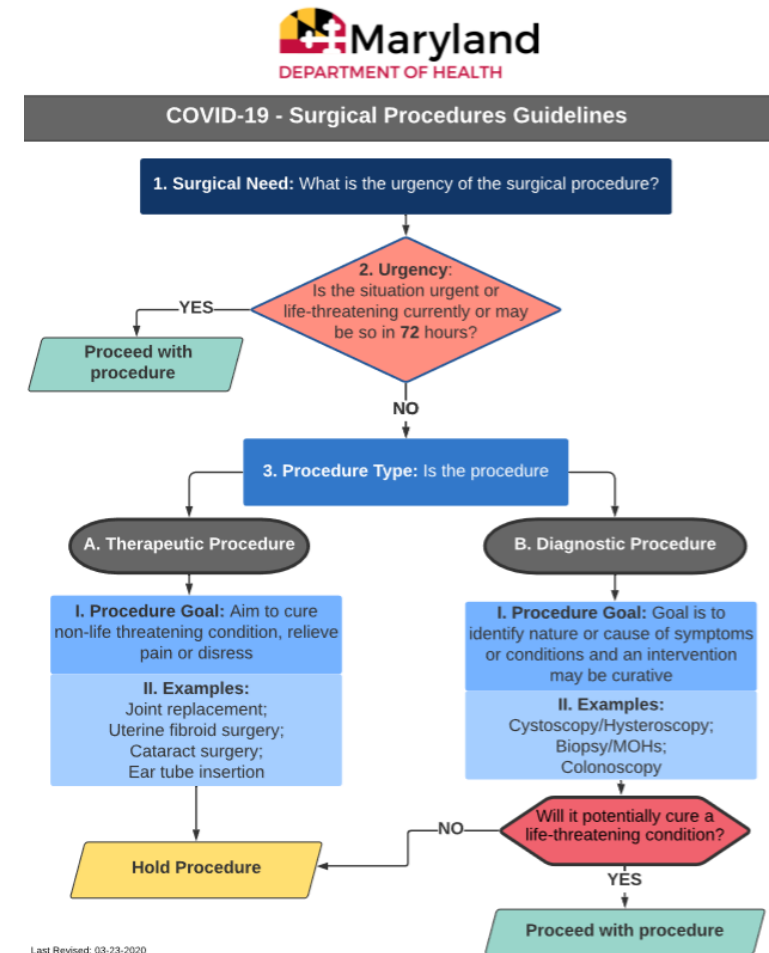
Maryland
DEPARTMENT OF HEALTH

COVID-19 - Surgical Procedures Guidelines

1. Surgical Need: What is the urgency of the surgical procedure?

2. Urgency: Is the situation urgent or life-threatening currently or may be so in 72 hours?

YES

Proceed with procedure

NO

3. Procedure Type: Is the procedure

A. Therapeutic Procedure

B. Diagnostic Procedure

I. Procedure Goal: Aim to cure non-life threatening condition, relieve pain or disress

II. Examples:
Joint replacement;
Uterine fibroid surgery;
Cataract surgery;
Ear tube insertion

I. Procedure Goal: Goal is to identify nature or cause of symptoms or conditions and an intervention may be curative

II. Examples:
Cystoscopy/Hysteroscopy;
Biopsy/MOHs;
Colonoscopy

Will it potentially cure a life-threatening condition?

NO

Hold Procedure

YES

Proceed with procedure

Last Revised: 03-23-2020